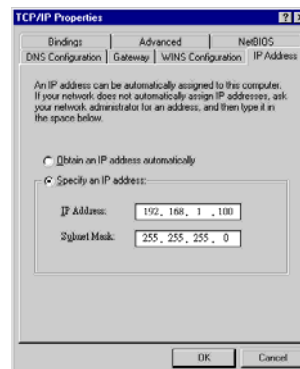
TCP/IP Properties

?
X

Bindings
Advanced
NetBIOS
DNS Configuration
Gateway
WINS Configuration
IP Address

An IP address can be automatically assigned to this computer. If your network does not automatically assign IP addresses, ask your network administrator for an address, and then type it in the space below.

Obtain an IP address automatically

Specify an IP address:

IP Address: 192 . 168 . 1 . 100

Subnet Mask: 255 . 255 . 255 . 0

OK
Cancel